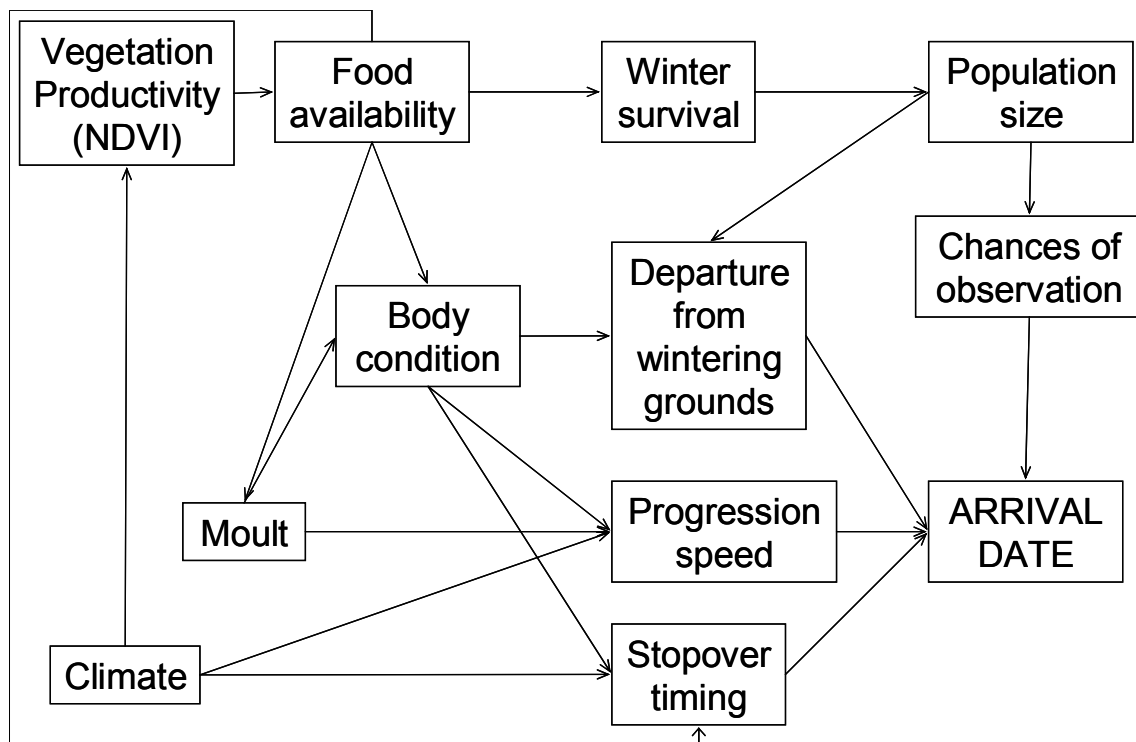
Vegetation Productivity (NDVI)

Food availability

Winter survival

Population size

Chances of observation

Body condition

Departure from wintering grounds

Moult

Progression speed

ARRIVAL DATE

Climate

Stopover timing